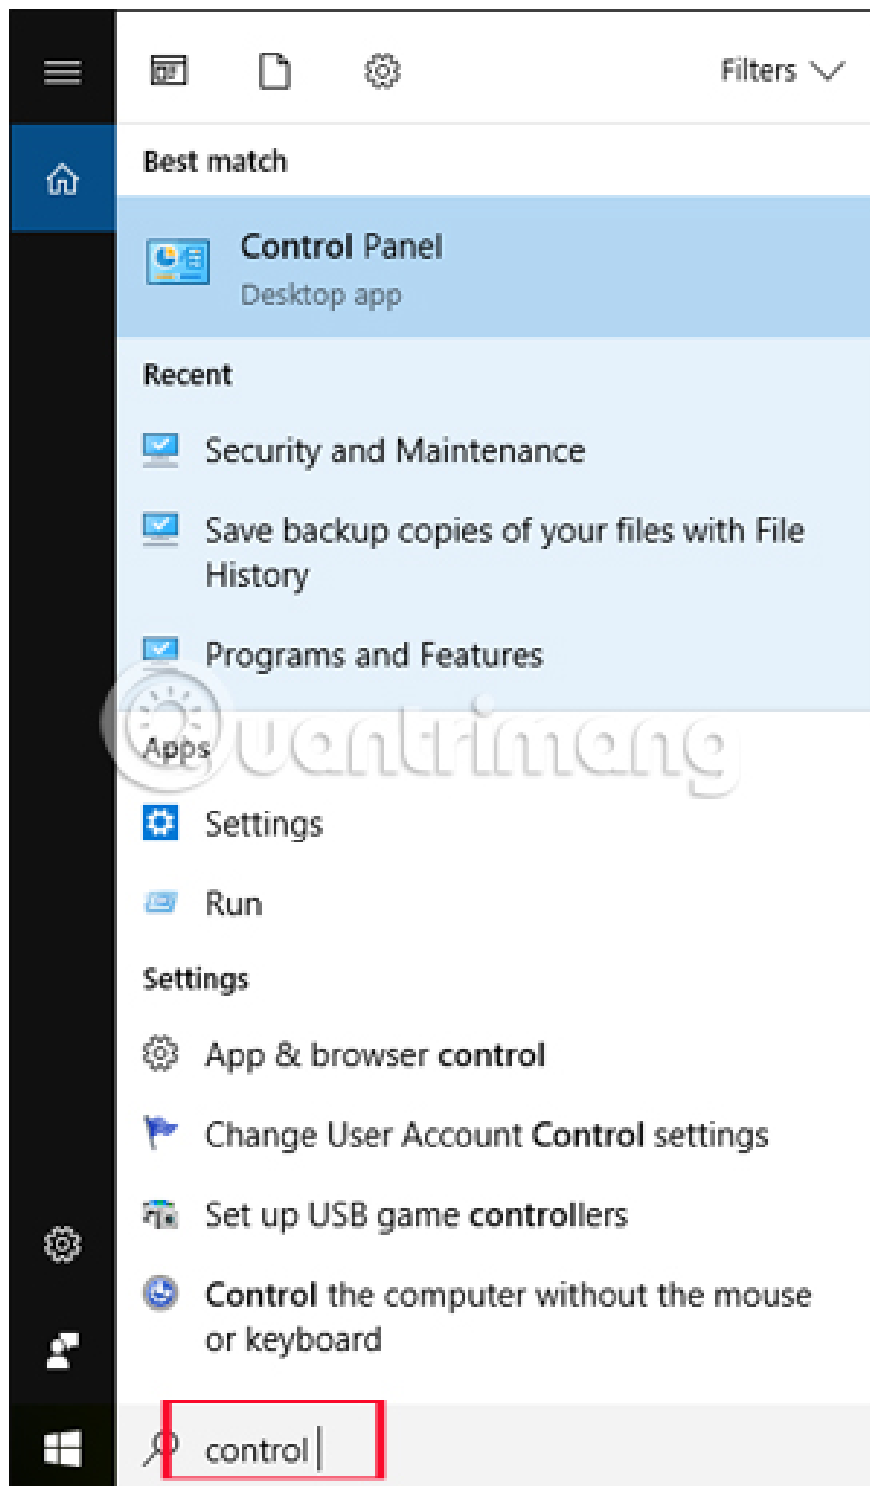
Filters

Best match

Control Panel
Desktop app

Recent

Security and Maintenance

Save backup copies of your files with File History

Programs and Features

Apps

Settings

Run

Settings

App & browser control

Change User Account Control settings

Set up USB game controllers

Control the computer without the mouse or keyboard

control

Quantrimang